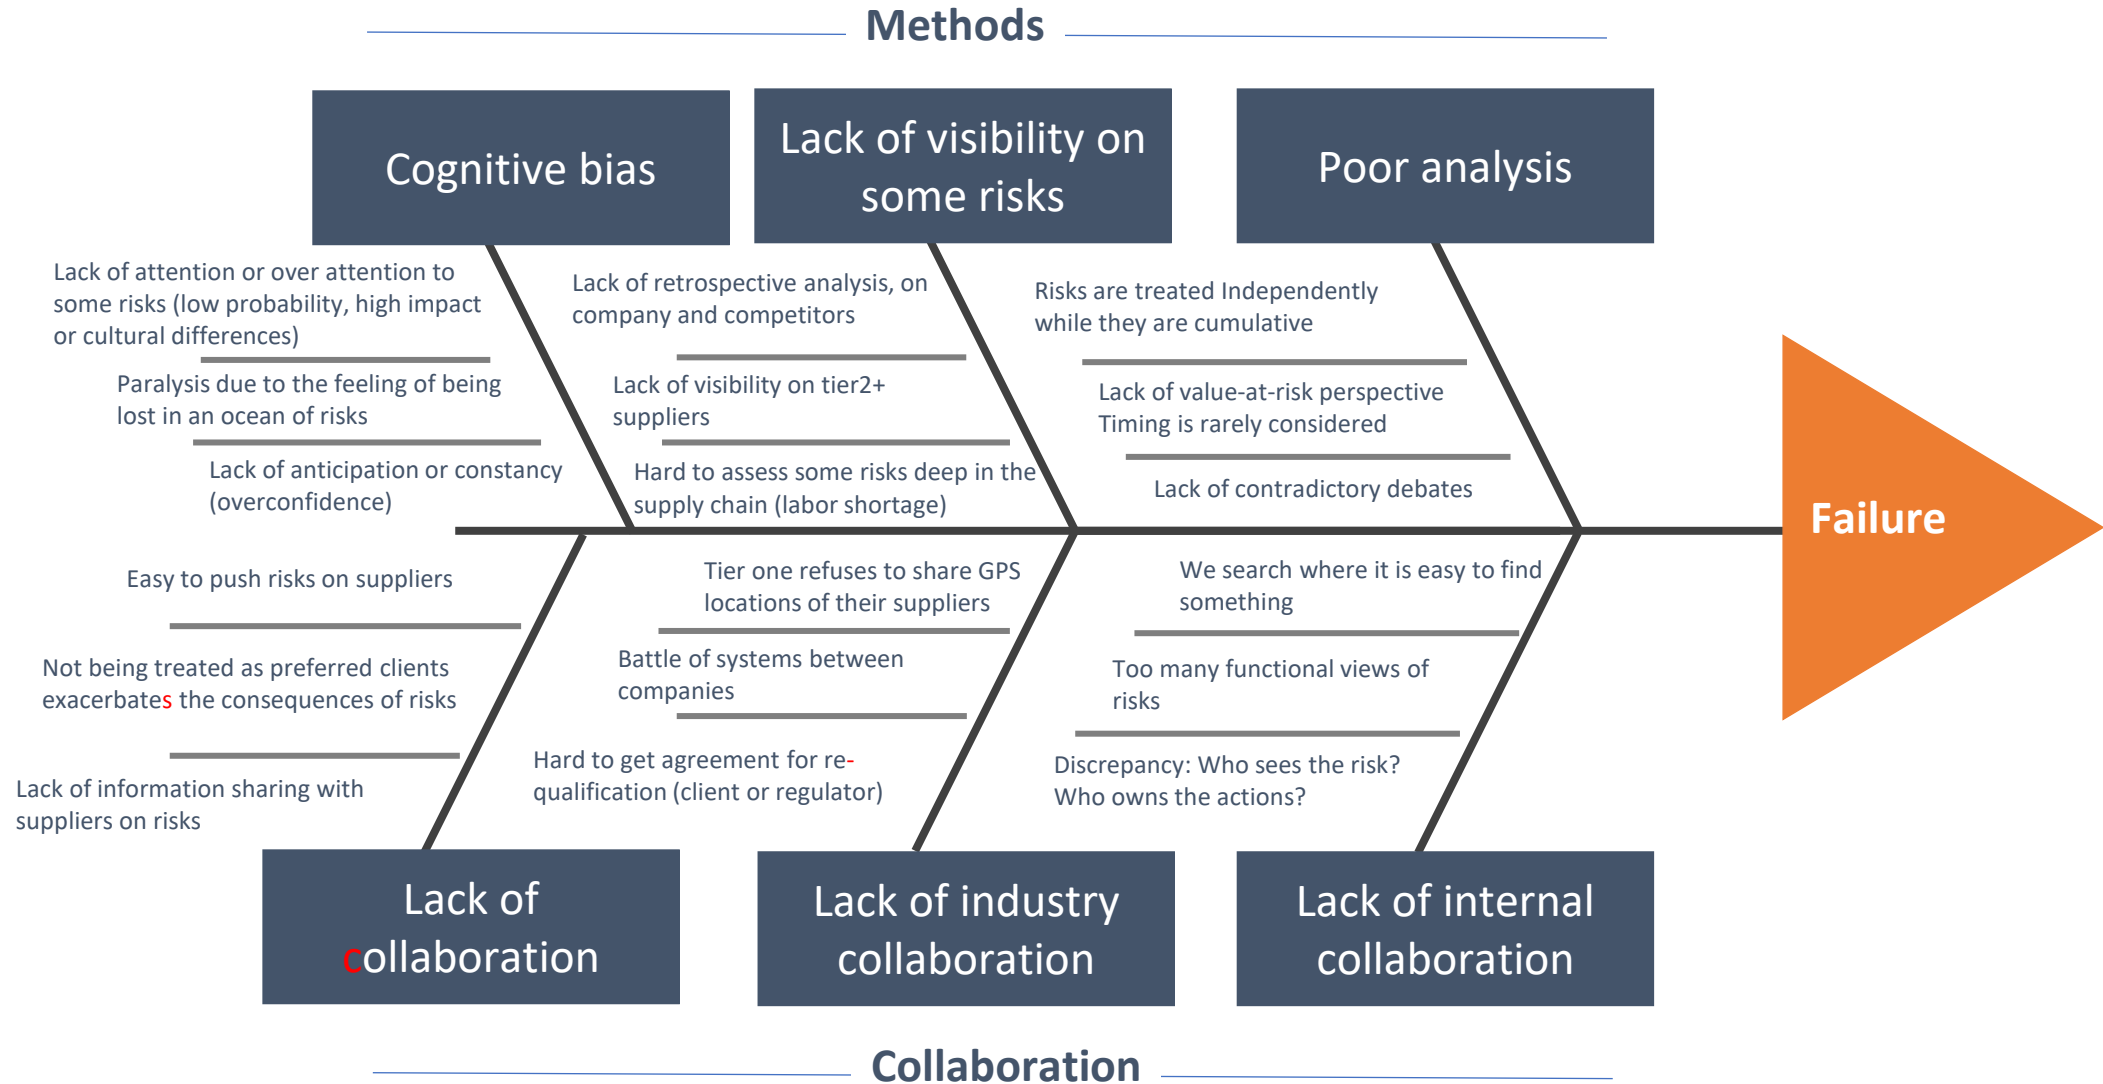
Methods

Cognitive bias

Lack of visibility on some risks

Poor analysis

Lack of attention or over attention to some risks (low probability, high impact or cultural differences)

Paralysis due to the feeling of being lost in an ocean of risks

Lack of anticipation or constancy (overconfidence)

Lack of retrospective analysis, on company and competitors

Lack of visibility on tier2+ suppliers

Hard to assess some risks deep in the supply chain (labor shortage)

Risks are treated Independently while they are cumulative

Lack of value-at-risk perspective Timing is rarely considered

Lack of contradictory debates

Failure

Easy to push risks on suppliers

Not being treated as preferred clients exacerbates the consequences of risks

Lack of information sharing with suppliers on risks

Tier one refuses to share GPS locations of their suppliers

Battle of systems between companies

Hard to get agreement for re-qualification (client or regulator)

We search where it is easy to find something

Too many functional views of risks

Discrepancy: Who sees the risk? Who owns the actions?

Lack of collaboration

Lack of industry collaboration

Lack of internal collaboration

Collaboration